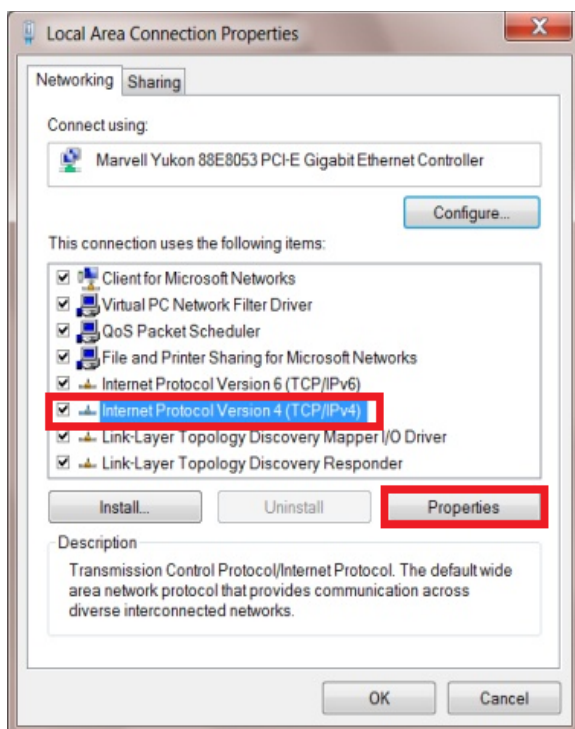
Local Area Connection Properties

Networking | Sharing

Connect using:

Marvell Yukon 88E8053 PCI-E Gigabit Ethernet Controller

Configure...

This connection uses the following items:

Client for Microsoft Networks
Virtual PC Network Filter Driver
QoS Packet Scheduler
File and Printer Sharing for Microsoft Networks
Internet Protocol Version 6 (TCP/IPv6)
Internet Protocol Version 4 (TCP/IPv4)
Link-Layer Topology Discovery Mapper I/O Driver
Link-Layer Topology Discovery Responder

Install... | Uninstall | Properties

Description

Transmission Control Protocol/Internet Protocol. The default wide area network protocol that provides communication across diverse interconnected networks.

OK | Cancel